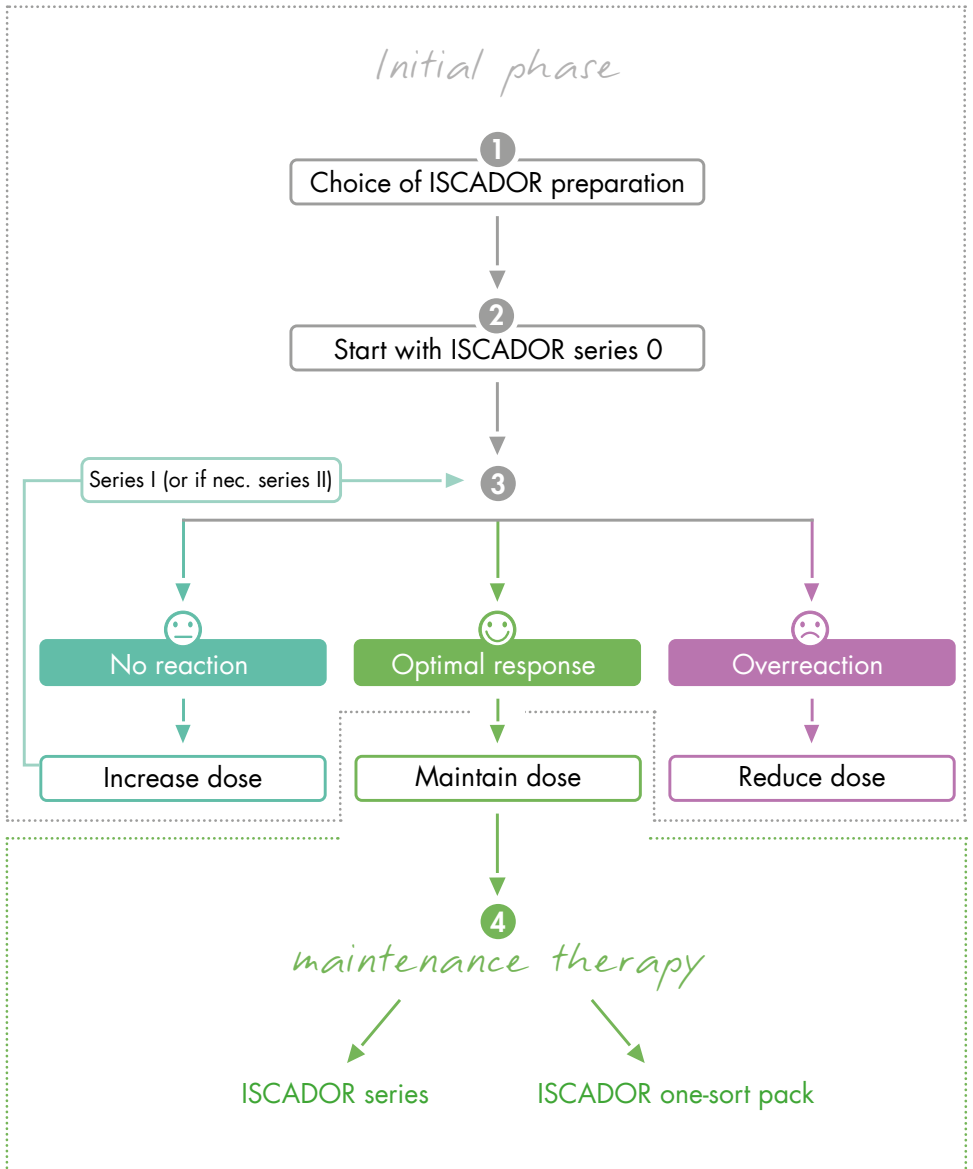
Initial phase

1
Choice of ISCADOR preparation

2
Start with ISCADOR series 0

Series I (or if nec. series II)

3

No reaction

Optimal response

Overreaction

Increase dose

Maintain dose

Reduce dose

4
maintenance therapy

ISCADOR series

ISCADOR one-sort pack